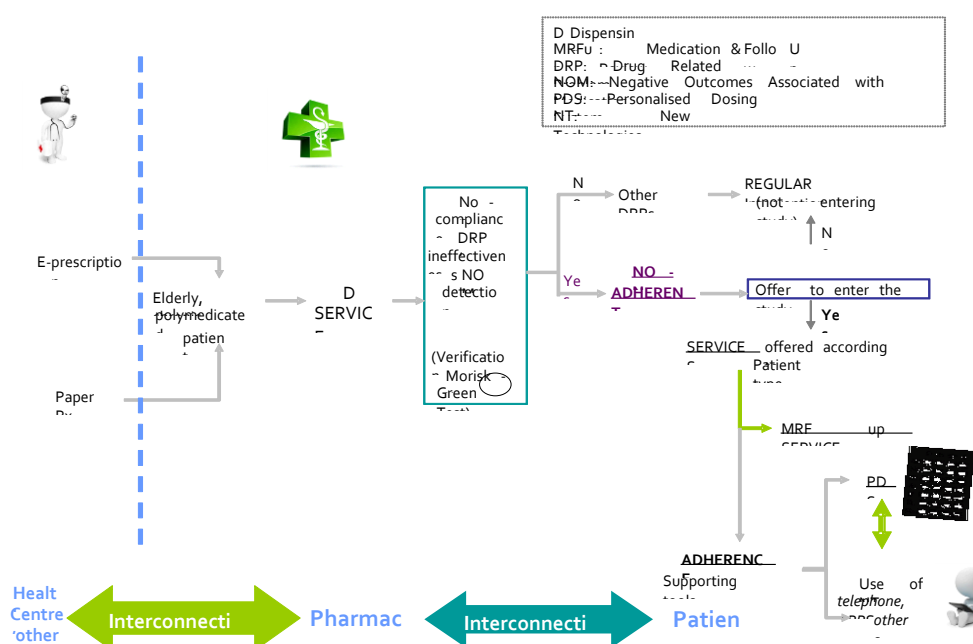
D Dispensin
MRFu : Medication & Follo U
DRP: Drug Related
NOM: Negative Outcomes Associated with
PDS: Personalised Dosing
NT: New
Technologies

E-prescriptio

Elderly, polymedicate patien

Paper Rx

D SERVIC

No - complianc DRP ineffectiven s NO detectio

(Verificatio Morisk Green Test)

N

Other DRPs

REGULAR (not entering study)

N

Ye

NO - ADHEREN

Offer to enter the study

Ye

SERVICE offered according Patient type

MRF up SERVICE

PD

ADHERENC
Supporting tools

Use of telephone, other

Health Centre other

Interconnecti

Pharmac

Interconnecti

Patien